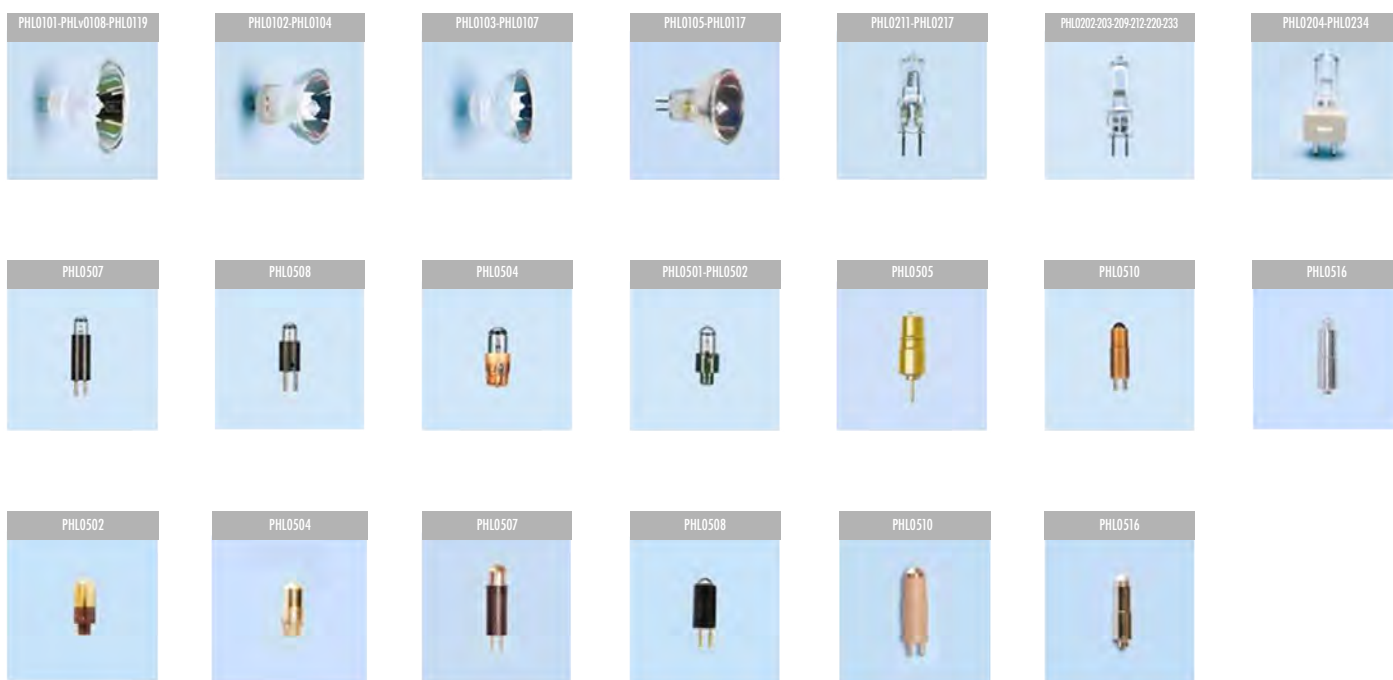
PHL0101-PHLv0108-PHL0119

PHL0102-PHL0104

PHL0103-PHL0107

PHL0105-PHL0117

PHL0211-PHL0217

PHL0202-203-209-212-220-233

PHL0204-PHL0234

PHL0507

PHL0508

PHL0504

PHL0501-PHL0502

PHL0505

PHL0510

PHL0516

PHL0502

PHL0504

PHL0507

PHL0508

PHL0510

PHL0516